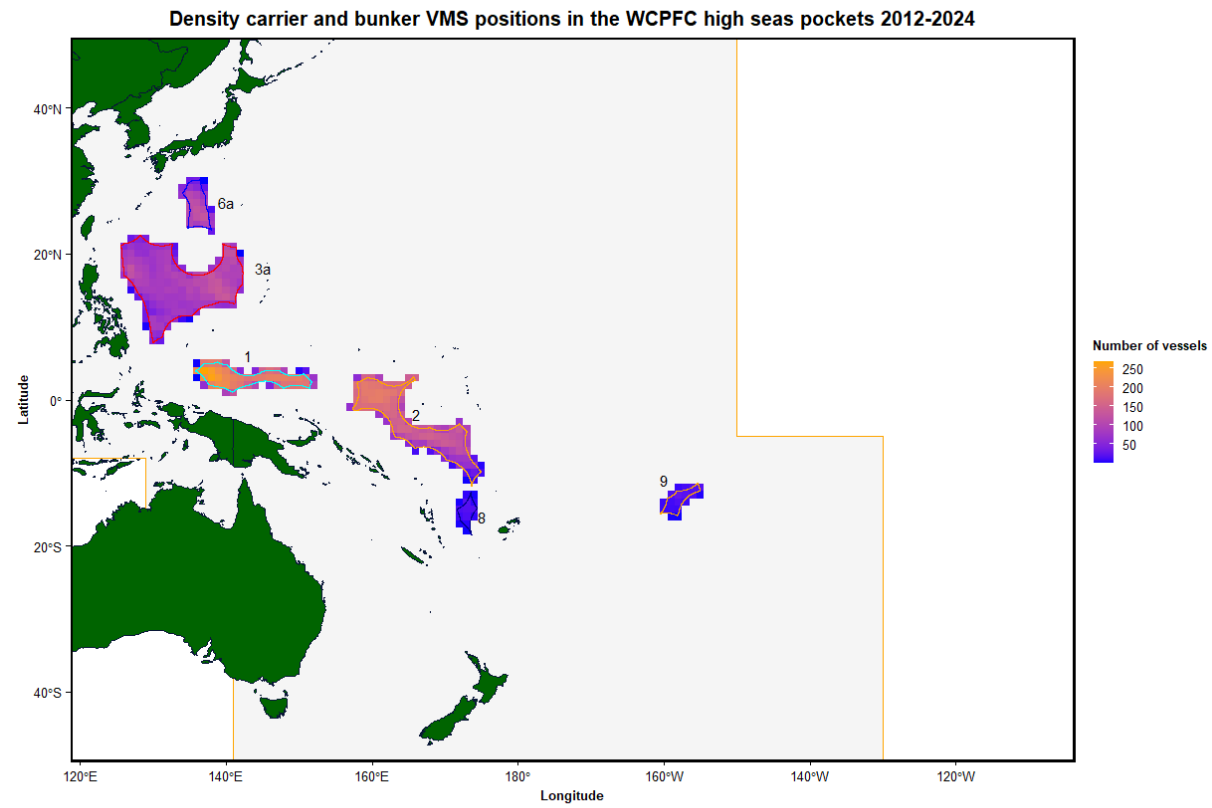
Density carrier and bunker VMS positions in the WCPFC high seas pockets 2012-2024

40°N
20°N
0°
20°S
40°S

Latitude

6a
3a
1
2
8
9

120°E 140°E 160°E 180° 160°W 140°W 120°W

Longitude

Number of vessels
250
200
150
100
50